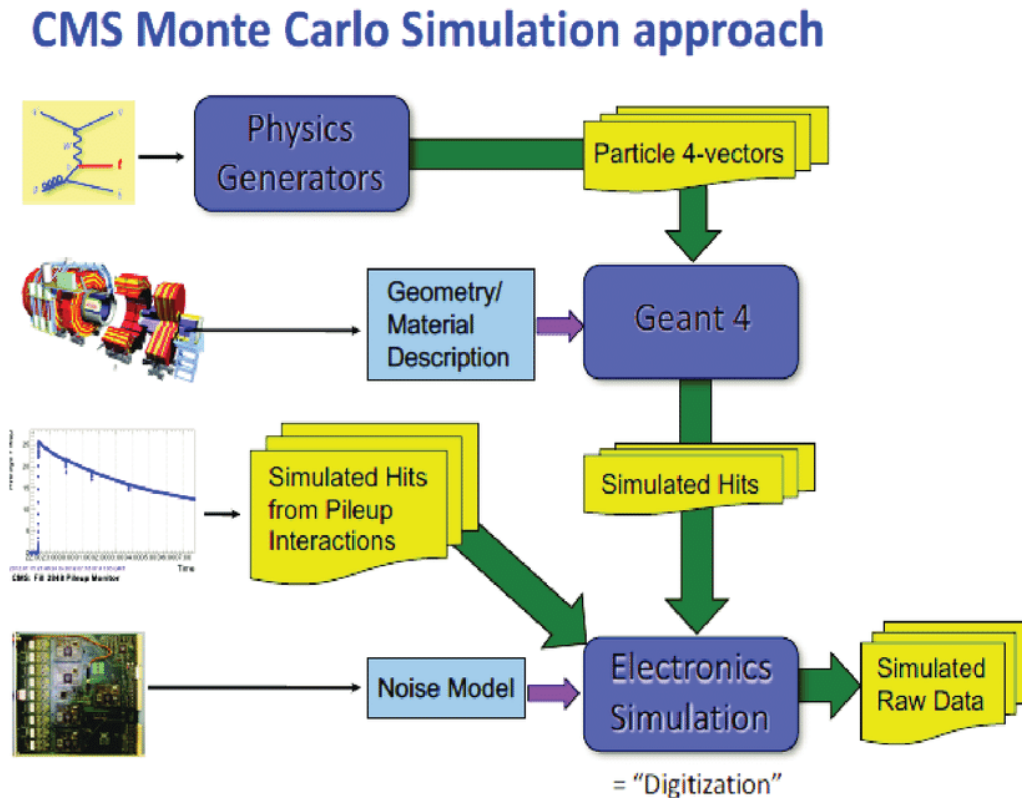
CMS Monte Carlo Simulation approach

Physics Generators

Particle 4-vectors

Geometry/ Material Description

Geant 4

Simulated Hits from Pileup Interactions

Simulated Hits

CMS: Fill 2048 Pileup Monitor

Time

Noise Model

Electronics Simulation

Simulated Raw Data

= "Digitization"